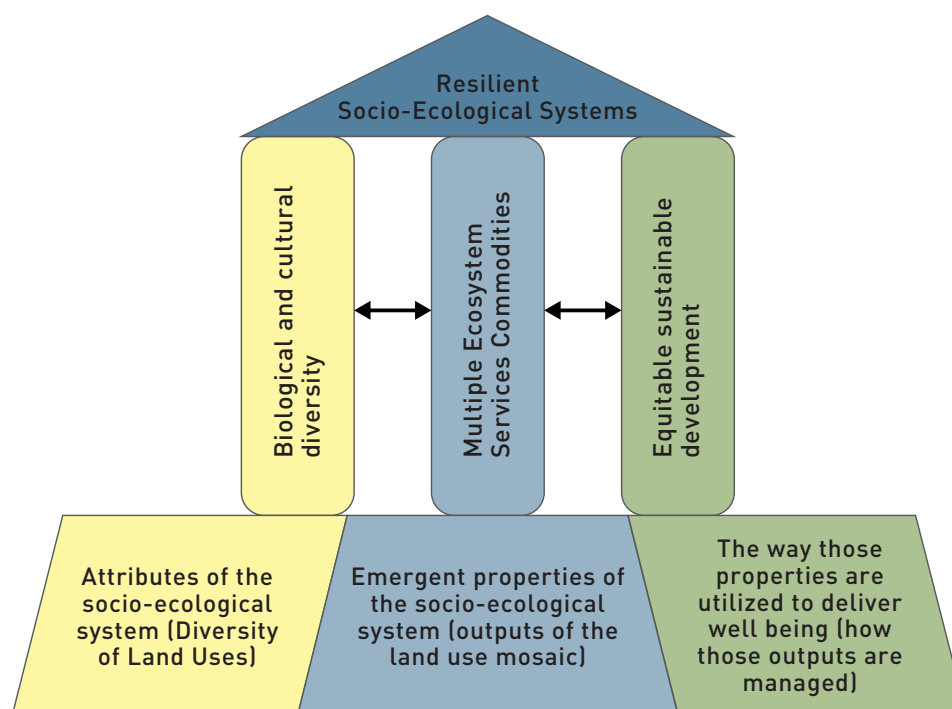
Resilient
Socio-Ecological Systems

Biological and cultural diversity

Multiple Ecosystem Services Commodities

Equitable sustainable development

Attributes of the socio-ecological system (Diversity of Land Uses)

Emergent properties of the socio-ecological system (outputs of the land use mosaic)

The way those properties are utilized to deliver well being (how those outputs are managed)